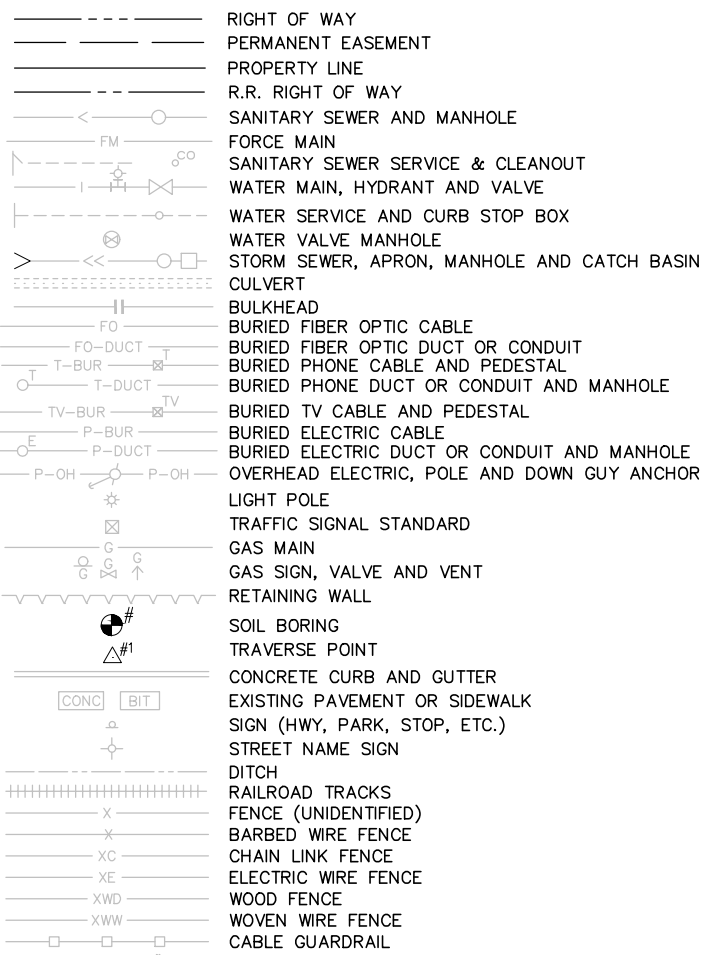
RIGHT OF WAY
PERMANENT EASEMENT
PROPERTY LINE
R.R. RIGHT OF WAY
< SANITARY SEWER AND MANHOLE
FM FORCE MAIN
CO SANITARY SEWER SERVICE & CLEANOUT
WATER MAIN, HYDRANT AND VALVE
WATER SERVICE AND CURB STOP BOX
WATER VALVE MANHOLE
> << STORM SEWER, APRON, MANHOLE AND CATCH BASIN
CULVERT
BULKHEAD
FO BURIED FIBER OPTIC CABLE
FO–DUCT BURIED FIBER OPTIC DUCT OR CONDUIT
T–BUR T BURIED PHONE CABLE AND PEDESTAL
T T–DUCT BURIED PHONE DUCT OR CONDUIT AND MANHOLE
TV–BUR TV BURIED TV CABLE AND PEDESTAL
P–BUR BURIED ELECTRIC CABLE
E P–DUCT BURIED ELECTRIC DUCT OR CONDUIT AND MANHOLE
P–OH P–OH OVERHEAD ELECTRIC, POLE AND DOWN GUY ANCHOR
LIGHT POLE
TRAFFIC SIGNAL STANDARD
G GAS MAIN
G G G GAS SIGN, VALVE AND VENT
RETAINING WALL
# SOIL BORING
#1 TRAVERSE POINT
CONCRETE CURB AND GUTTER
CONC BIT EXISTING PAVEMENT OR SIDEWALK
SIGN (HWY, PARK, STOP, ETC.)
STREET NAME SIGN
DITCH
RAILROAD TRACKS
X FENCE (UNIDENTIFIED)
X BARBED WIRE FENCE
XC CHAIN LINK FENCE
XE ELECTRIC WIRE FENCE
XWD WOOD FENCE
XWW WOVEN WIRE FENCE
CABLE GUARDRAIL